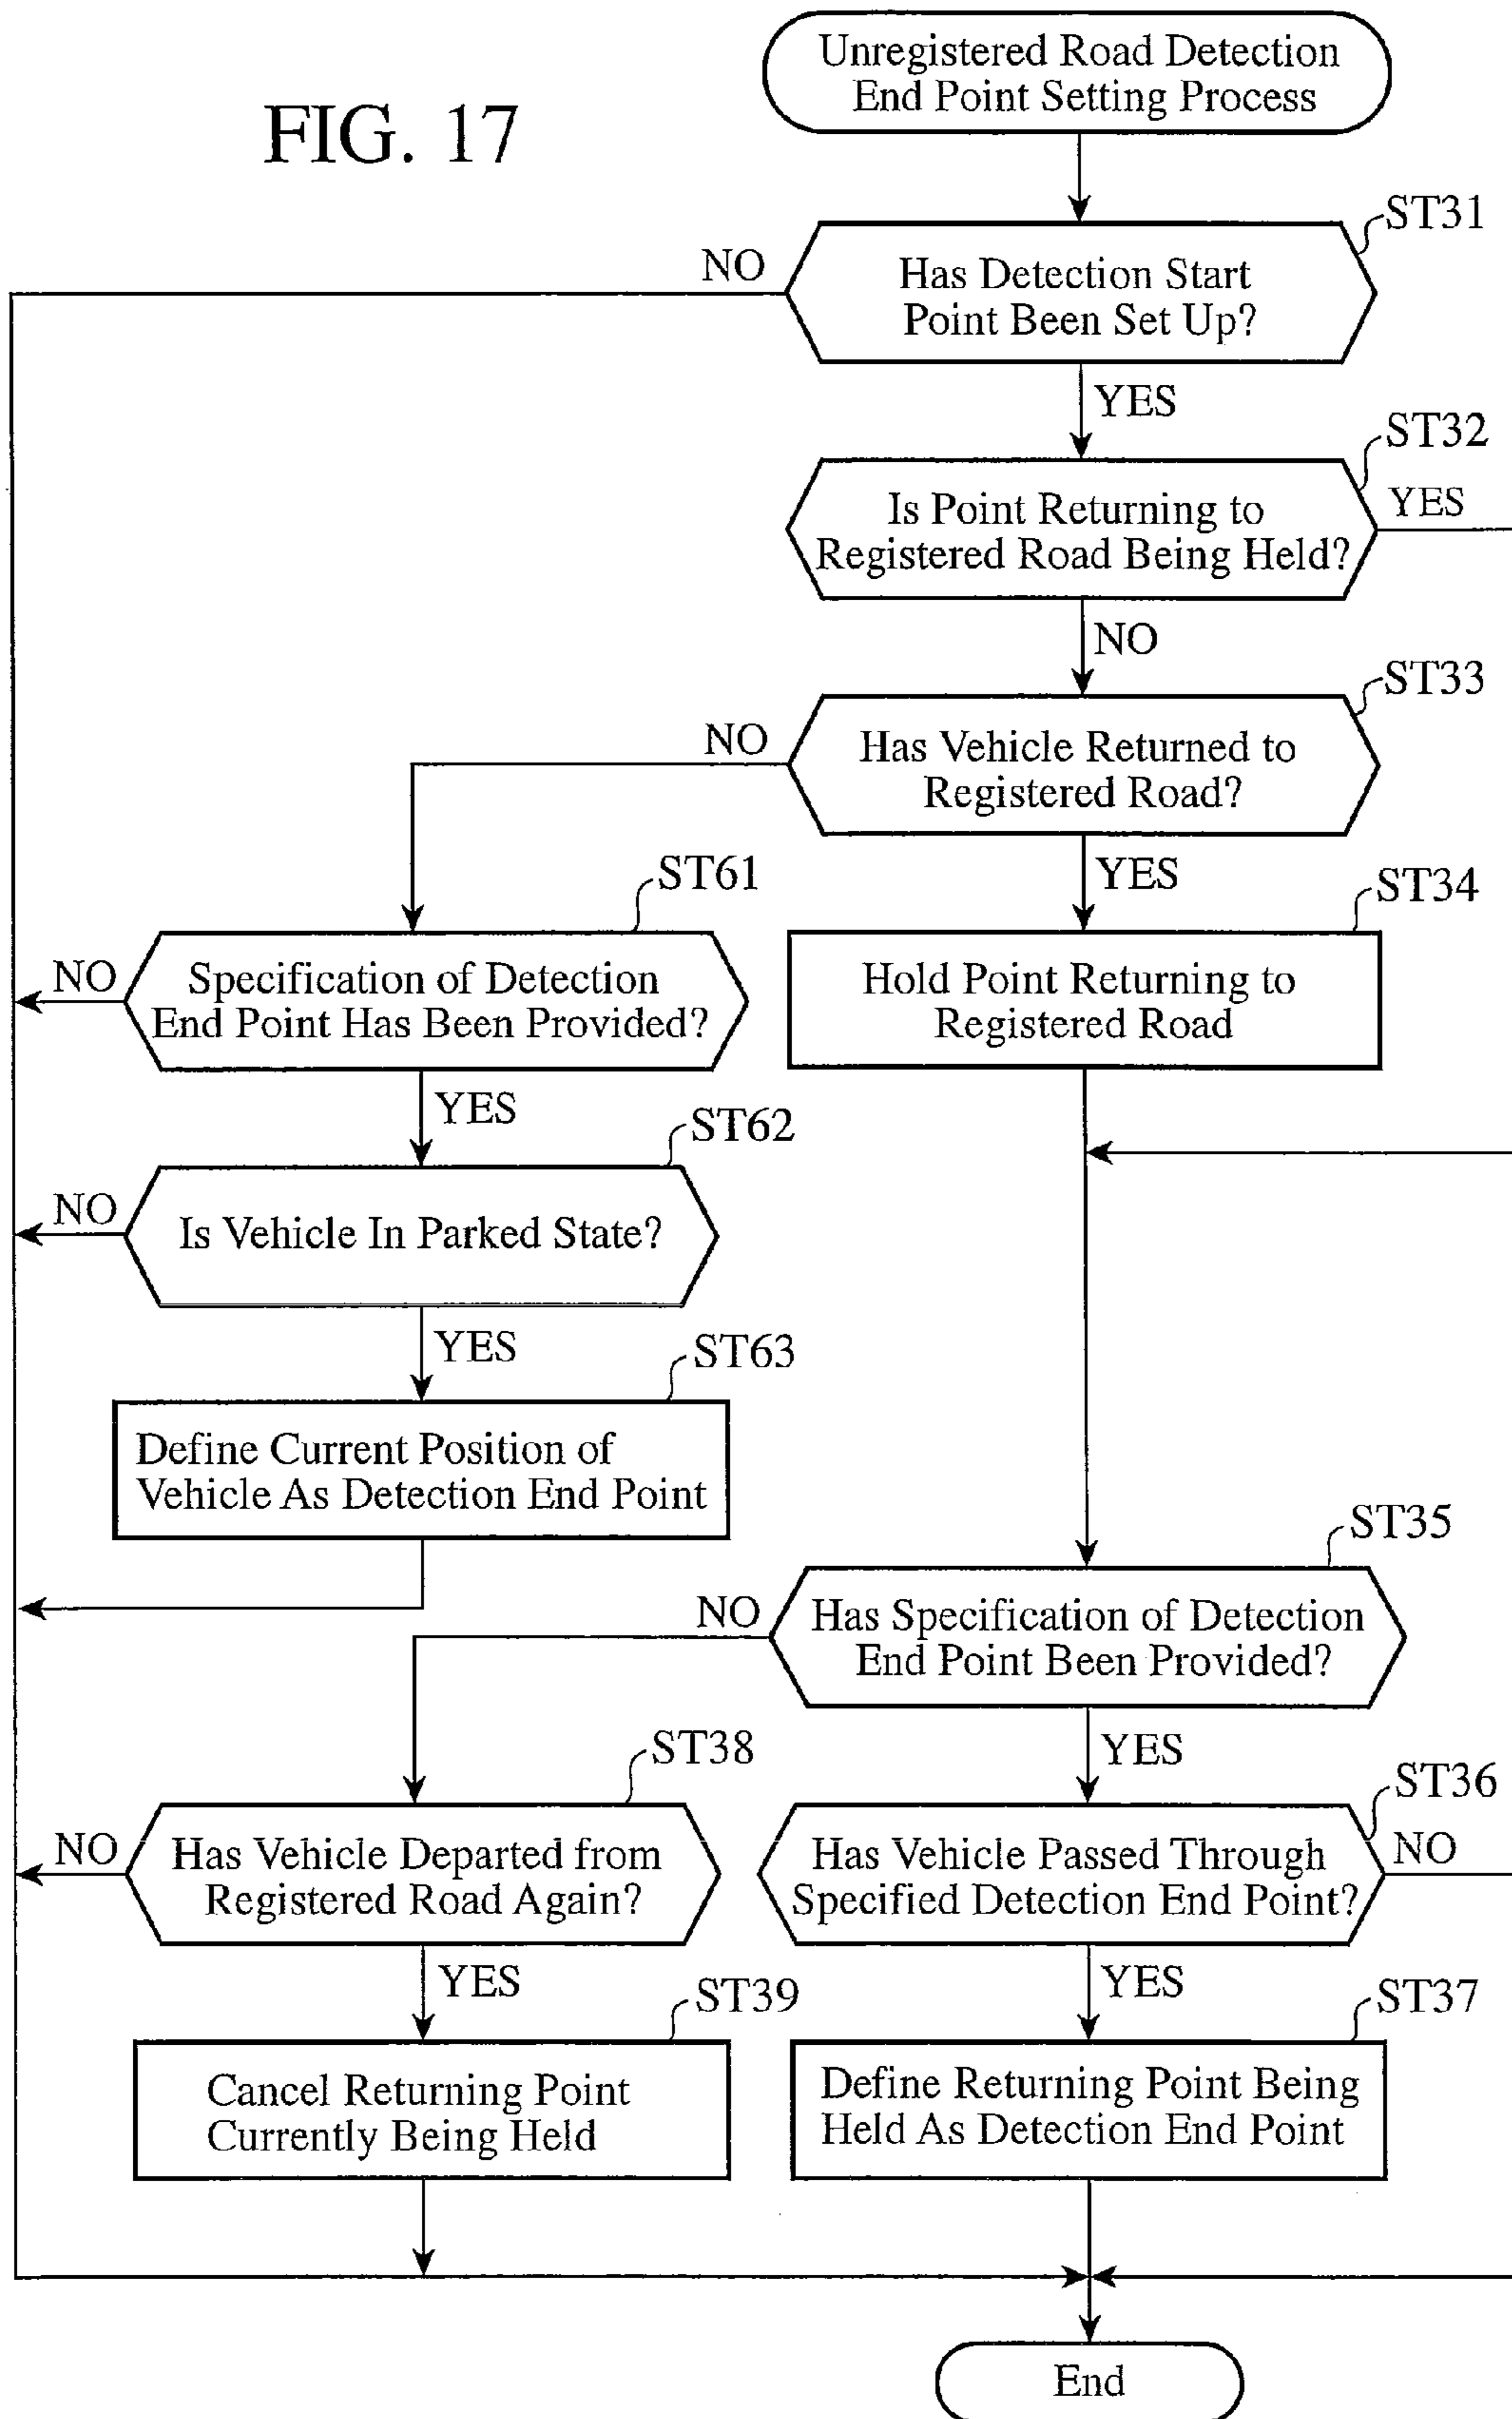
FIG. 17

Unregistered Road Detection End Point Setting Process

ST31
NO
Has Detection Start Point Been Set Up?
YES

ST32
Is Point Returning to Registered Road Being Held?
YES
NO

ST33
NO
Has Vehicle Returned to Registered Road?
YES

ST61
NO
Specification of Detection End Point Has Been Provided?
YES

ST34
Hold Point Returning to Registered Road

ST62
NO
Is Vehicle In Parked State?
YES

ST63
Define Current Position of Vehicle As Detection End Point

ST35
NO
Has Specification of Detection End Point Been Provided?
YES

ST38
NO
Has Vehicle Departed from Registered Road Again?
YES

ST36
Has Vehicle Passed Through Specified Detection End Point?
NO
YES

ST39
Cancel Returning Point Currently Being Held

ST37
Define Returning Point Being Held As Detection End Point

End